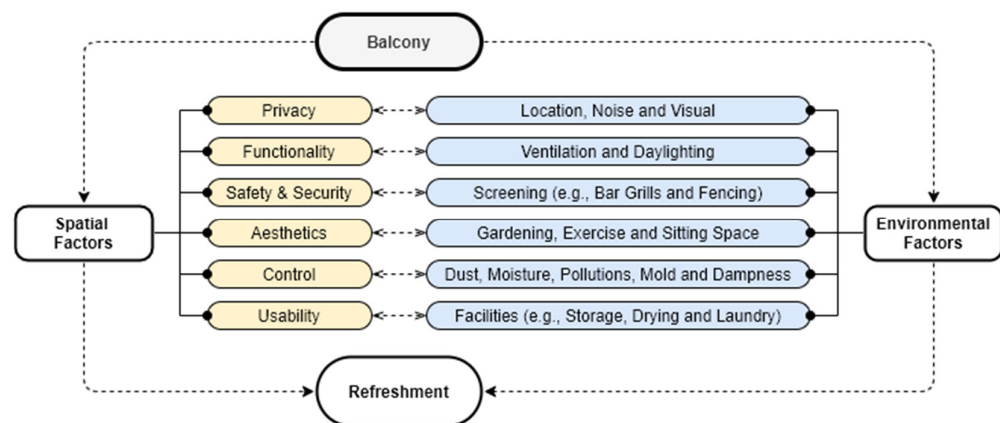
Balcony

Spatial Factors

Privacy
Functionality
Safety & Security
Aesthetics
Control
Usability

Location, Noise and Visual
Ventilation and Daylighting
Screening (e.g., Bar Grills and Fencing)
Gardening, Exercise and Sitting Space
Dust, Moisture, Pollutions, Mold and Dampness
Facilities (e.g., Storage, Drying and Laundry)

Environmental Factors

Refreshment